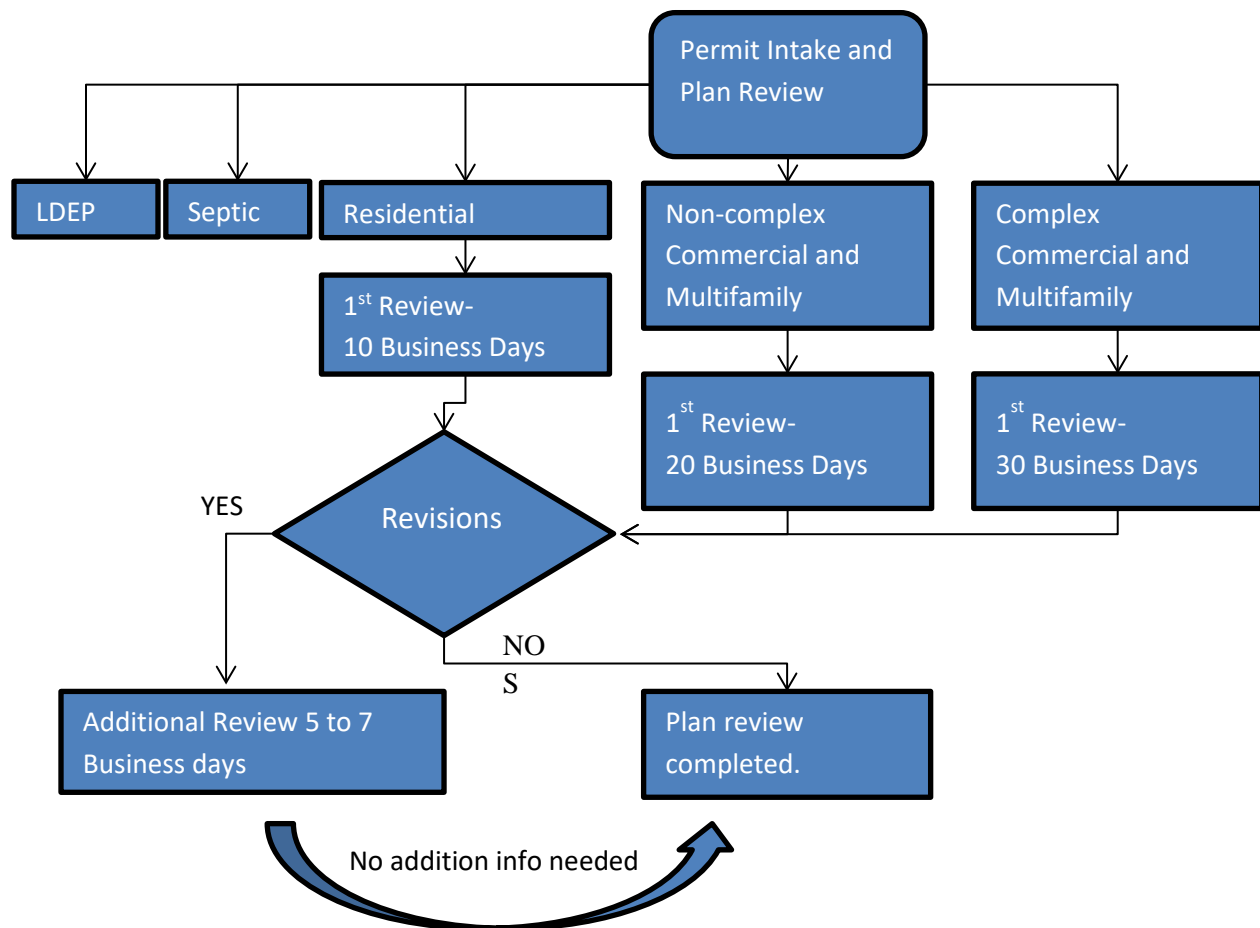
Permit Intake and Plan Review

LDEP

Septic

Residential

Non-complex Commercial and Multifamily

Complex Commercial and Multifamily

1$^{st}$ Review- 10 Business Days

1$^{st}$ Review- 20 Business Days

1$^{st}$ Review- 30 Business Days

YES

Revisions

NO
S

Additional Review 5 to 7 Business days

Plan review completed.

No addition info needed